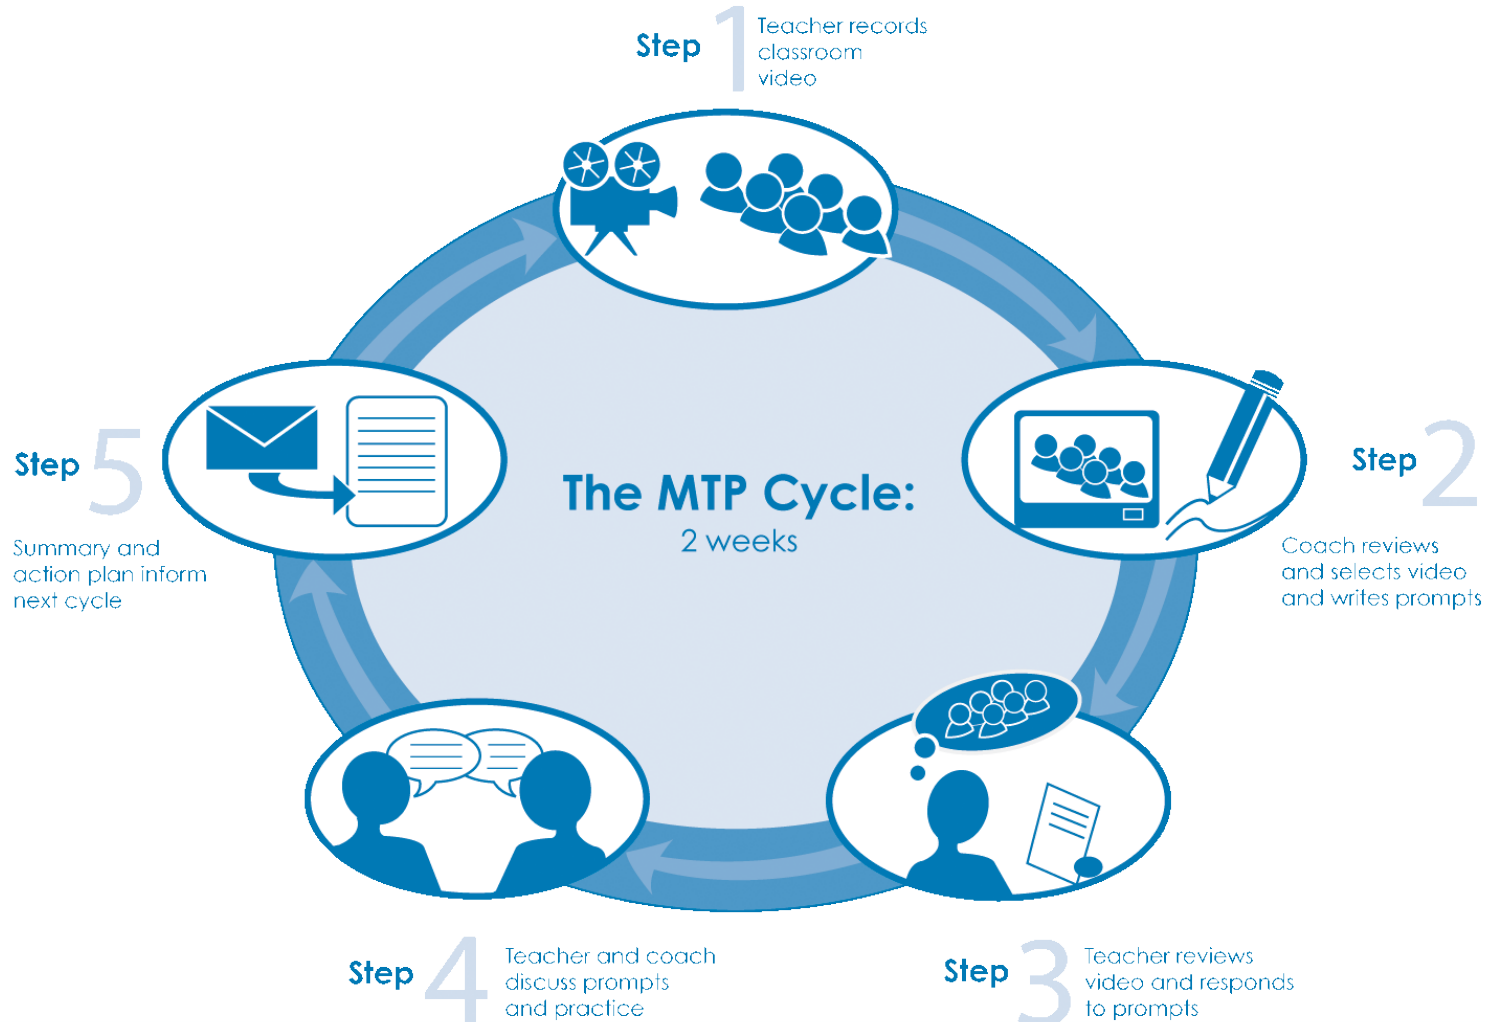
Step 1 Teacher records classroom video

Step 2 Coach reviews and selects video and writes prompts

Step 3 Teacher reviews video and responds to prompts

Step 4 Teacher and coach discuss prompts and practice

Step 5 Summary and action plan inform next cycle

The MTP Cycle:
2 weeks